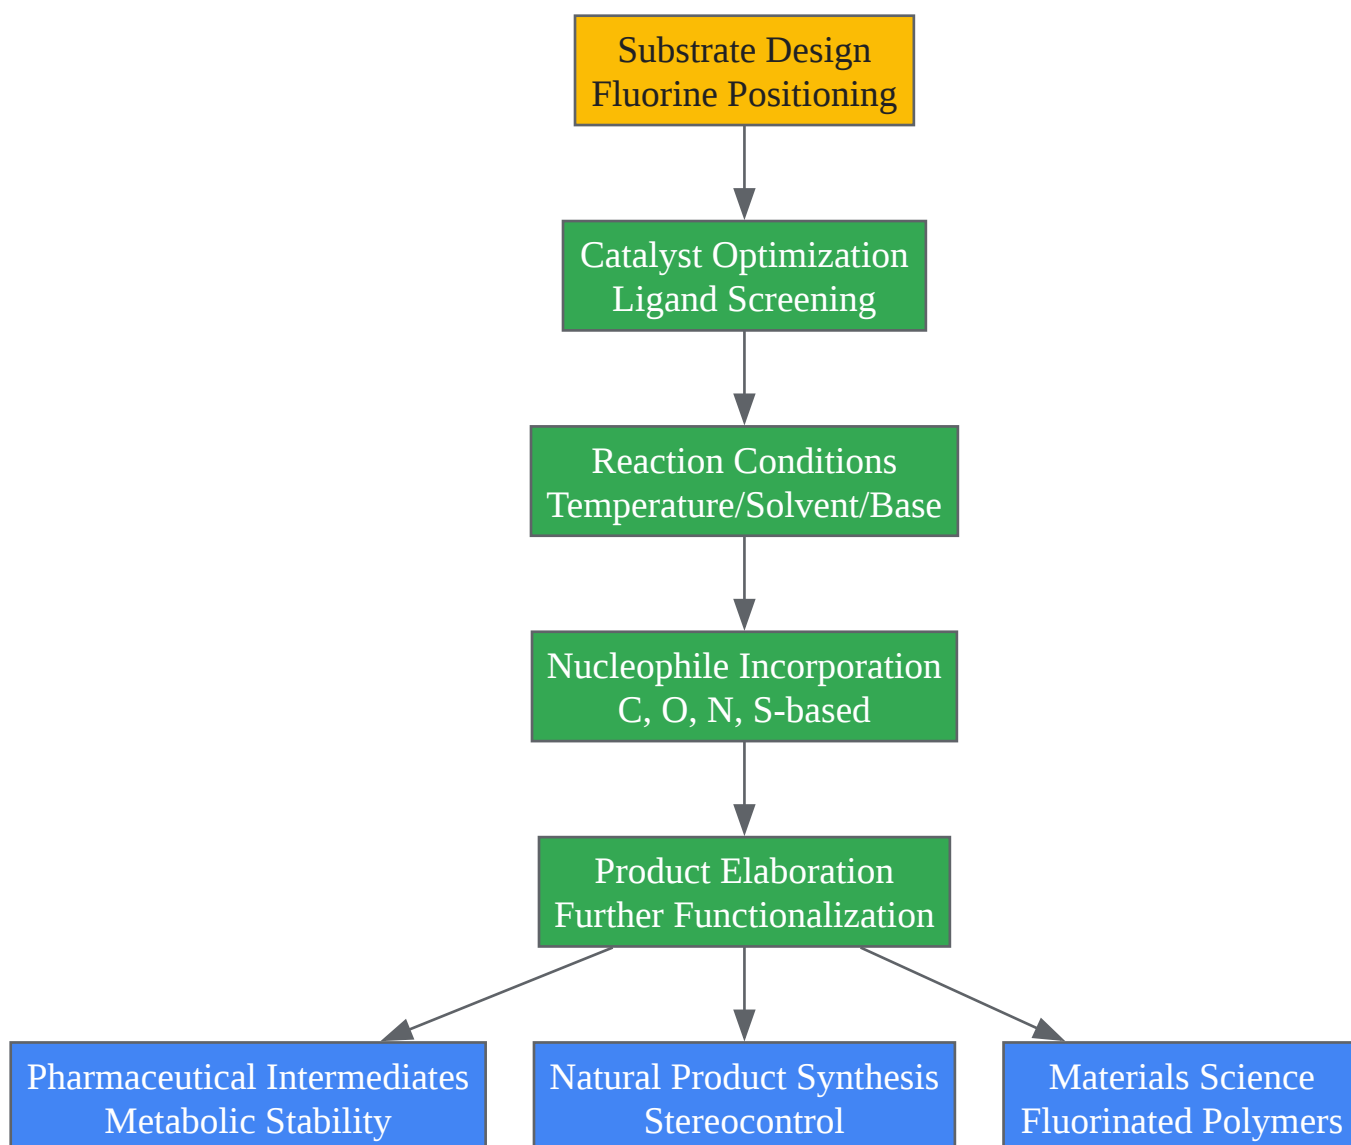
Substrate Design
Fluorine Positioning

Catalyst Optimization
Ligand Screening

Reaction Conditions
Temperature/Solvent/Base

Nucleophile Incorporation
C, O, N, S-based

Product Elaboration
Further Functionalization

Pharmaceutical Intermediates
Metabolic Stability

Natural Product Synthesis
Stereocontrol

Materials Science
Fluorinated Polymers